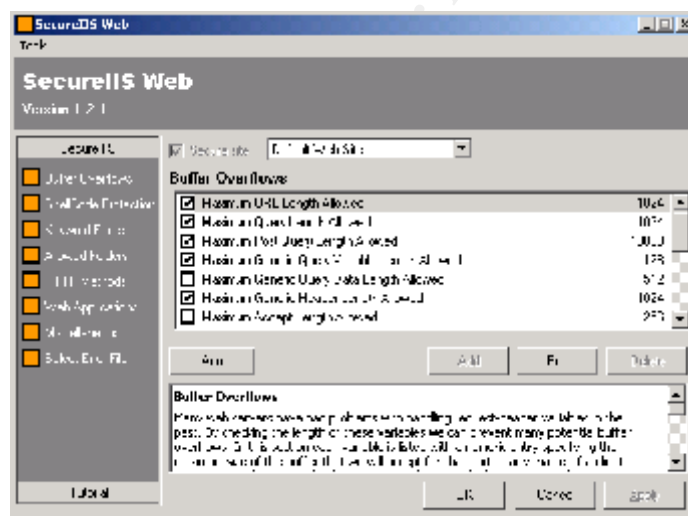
SecureIIS Web
Tools

SecureIIS Web
Version 1.2.1

SecureIIS
Buffer Overflows
Shell Code Protection
Keyword Filters
Allowed Folders
HTTP Methods
Web Applications
Miscellaneous
Select Error File

Tutorial

Secure site Default Web Site

Buffer Overflows

| | | |
|---|---|---|
| ☑ | Maximum URL Length Allowed | 1024 |
| ☑ | Maximum Query Length Allowed | 1024 |
| ☑ | Maximum Post Query Length Allowed | 1000 |
| ☑ | Maximum Generic Query Variable Length Allowed | 128 |
| ☐ | Maximum Generic Query Data Length Allowed | 512 |
| ☑ | Maximum Generic Header Length Allowed | 1024 |
| ☐ | Maximum Accept Length Allowed | 256 |

Apply Add Edit Delete

Buffer Overflows
Many web servers have had problems with handling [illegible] in the past. By checking the length of these variables we can prevent many potential buffer overflows. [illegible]

OK Cancel Apply